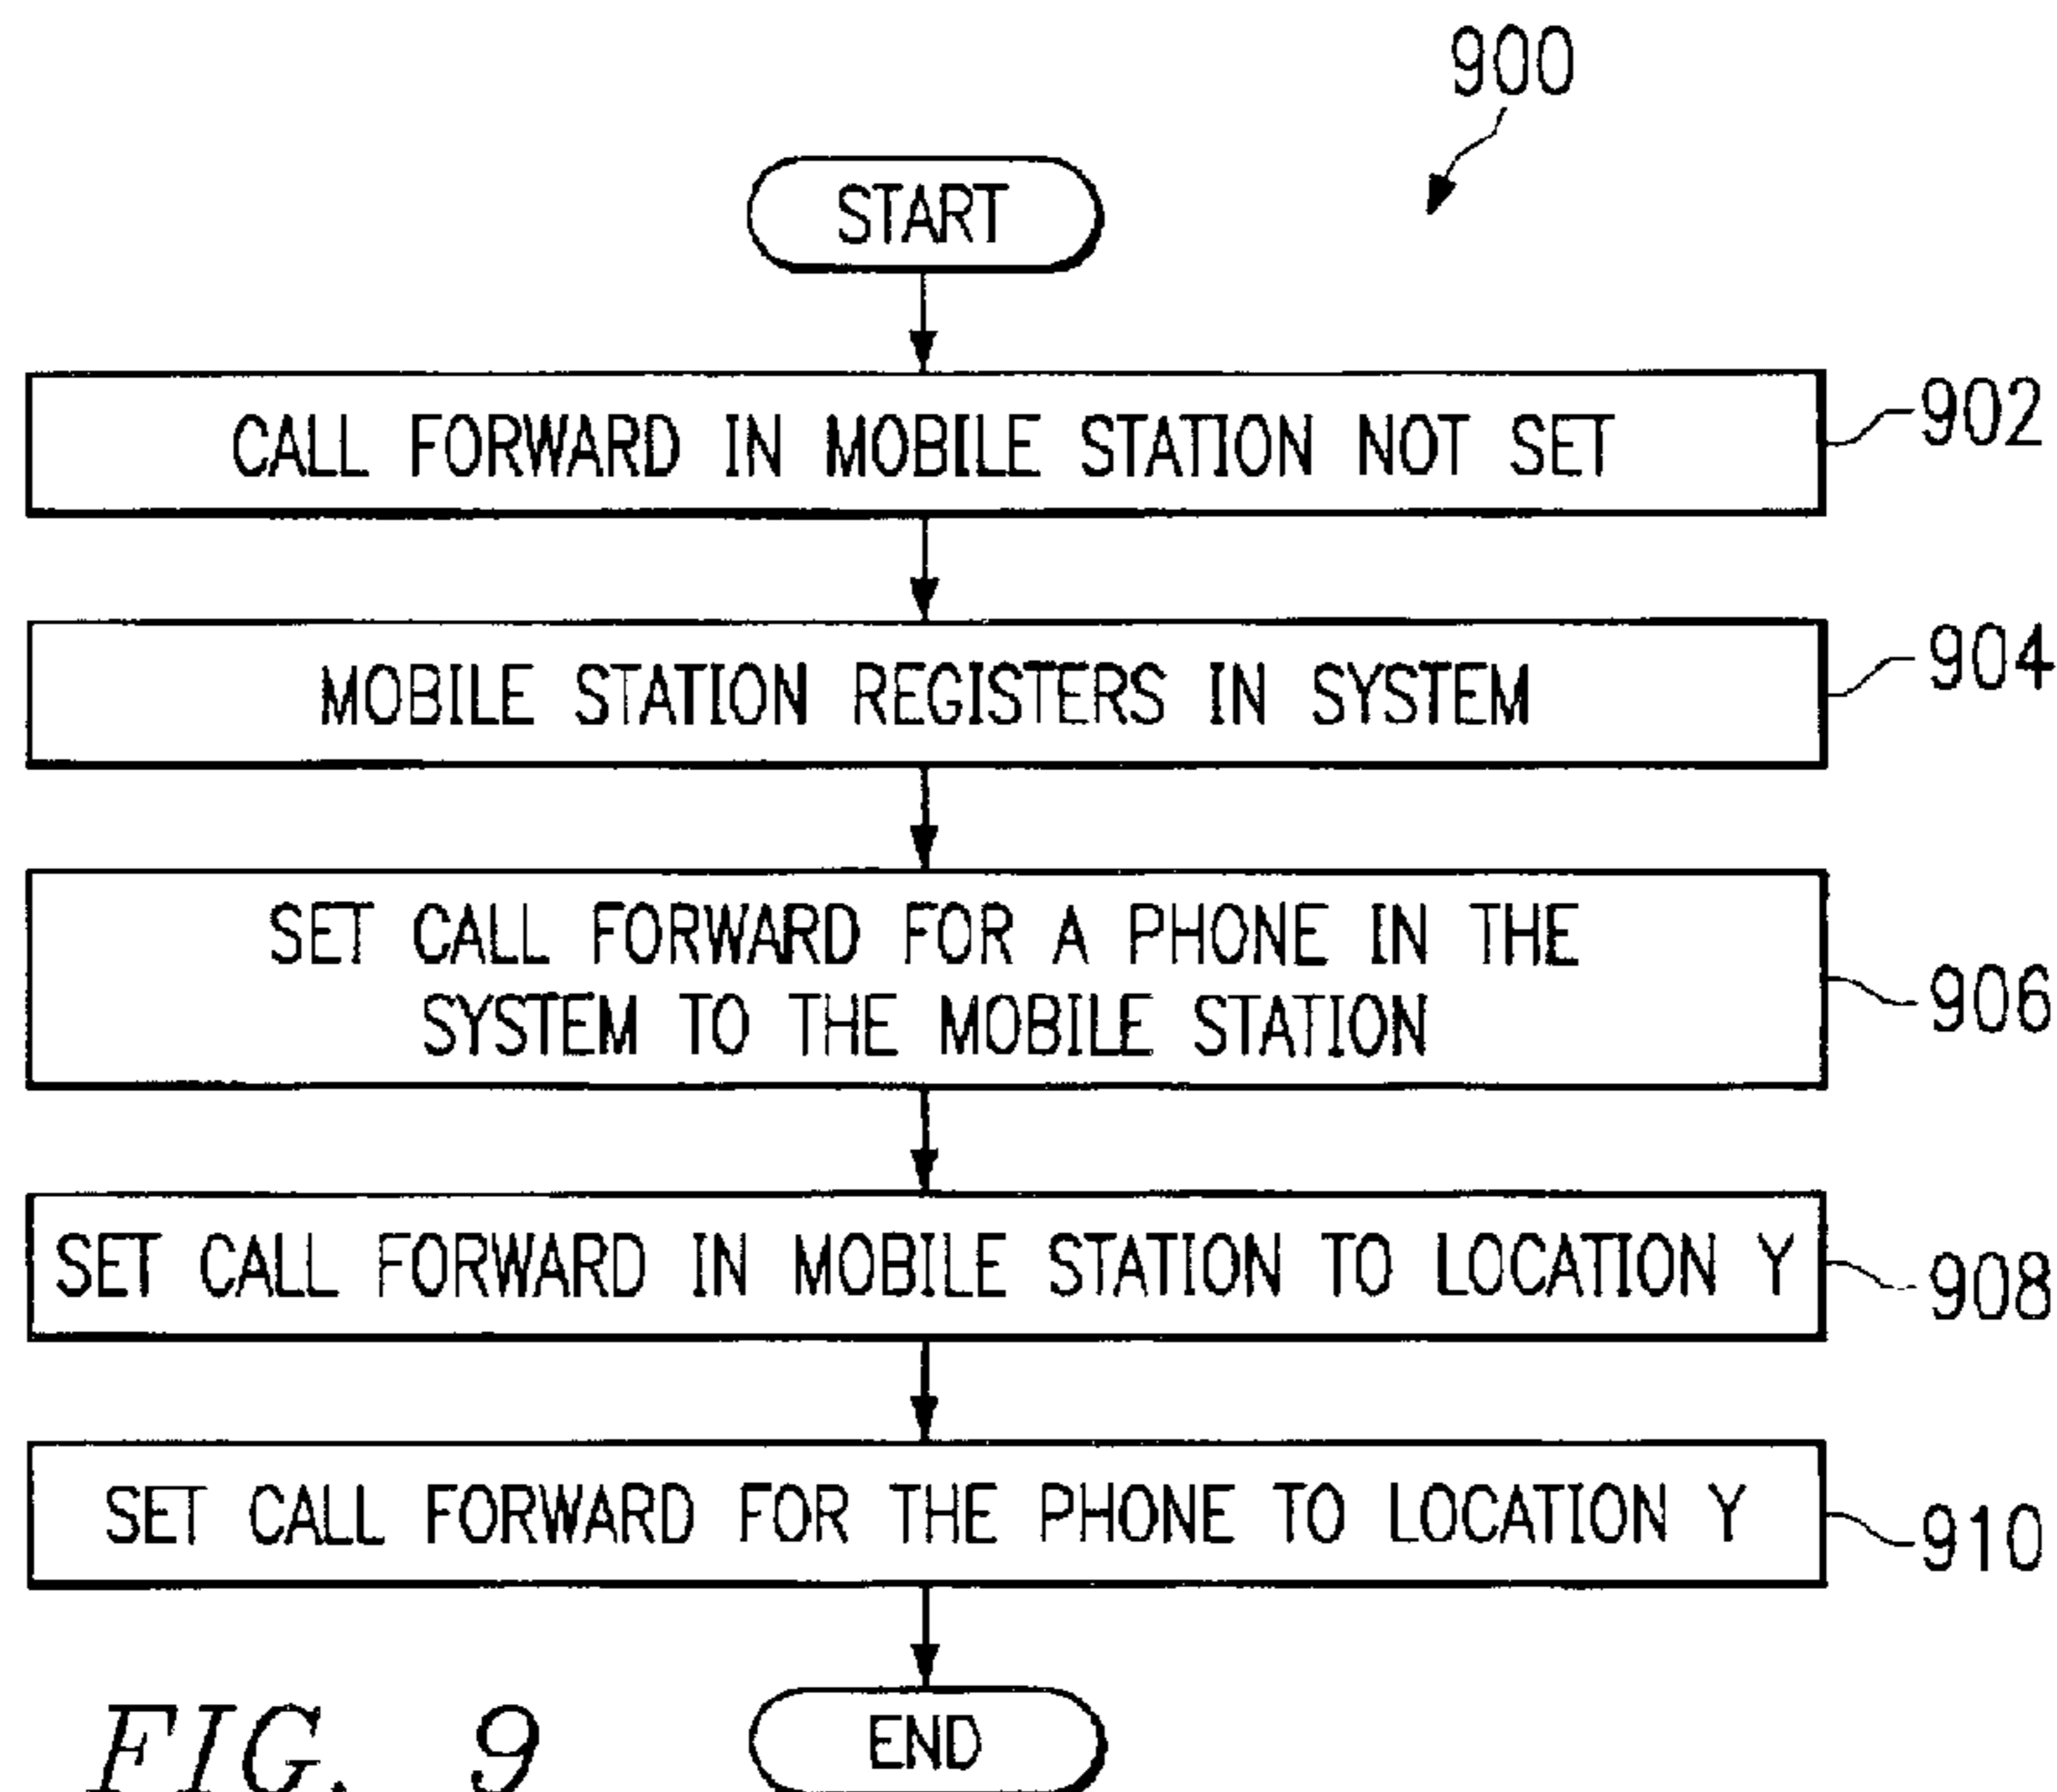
900

START

CALL FORWARD IN MOBILE STATION NOT SET

902

MOBILE STATION REGISTERS IN SYSTEM

904

SET CALL FORWARD FOR A PHONE IN THE SYSTEM TO THE MOBILE STATION

906

SET CALL FORWARD IN MOBILE STATION TO LOCATION Y

908

SET CALL FORWARD FOR THE PHONE TO LOCATION Y

910

FIG. 9

END